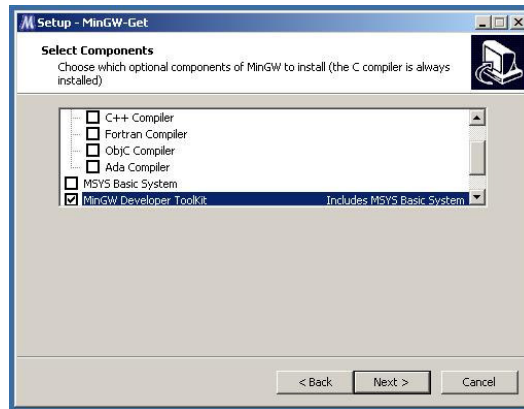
Setup - MinGW-Get

Select Components

Choose which optional components of MinGW to install (the C compiler is always installed)

C++ Compiler
Fortran Compiler
ObjC Compiler
Ada Compiler
MSYS Basic System
MinGW Developer ToolKit Includes MSYS Basic System

< Back Next > Cancel